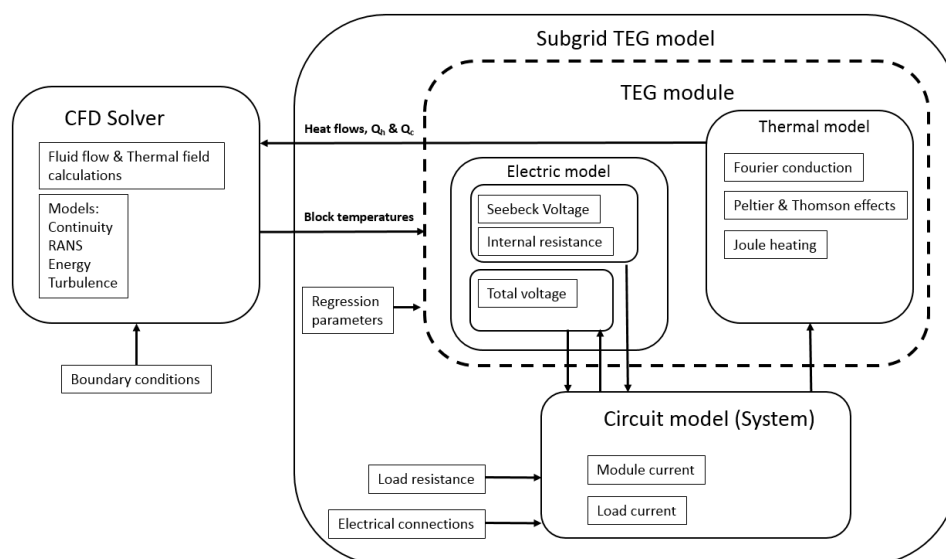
Subgrid TEG model

TEG module

CFD Solver

Fluid flow & Thermal field calculations

Models:
Continuity
RANS
Energy
Turbulence

Boundary conditions

Heat flows, $Q_h$ & $Q_c$

Block temperatures

Regression parameters

Electric model

Seebeck Voltage

Internal resistance

Total voltage

Thermal model

Fourier conduction

Peltier & Thomson effects

Joule heating

Circuit model (System)

Module current

Load current

Load resistance

Electrical connections